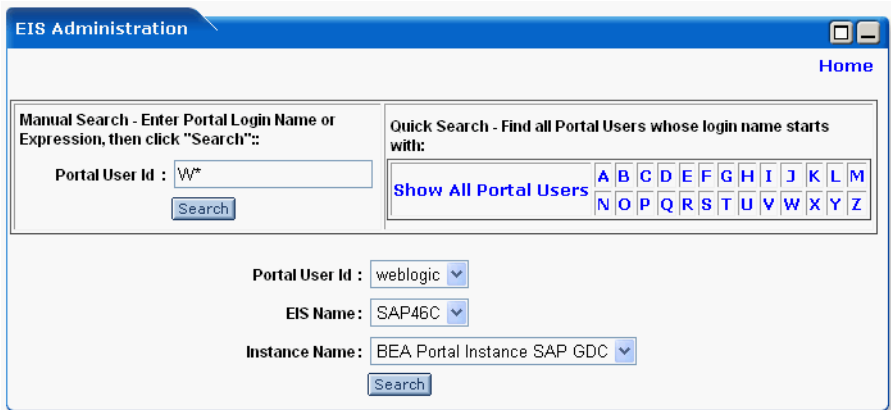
EIS Administration

Home

Manual Search - Enter Portal Login Name or Expression, then click "Search"::

Portal User Id : W*

Search

Quick Search - Find all Portal Users whose login name starts with:

| Show All Portal Users | A | B | C | D | E | F | G | H | I | J | K | L | M |
|---|---|---|---|---|---|---|---|---|---|---|---|---|---|
| | N | O | P | Q | R | S | T | U | V | W | X | Y | Z |

Portal User Id : weblogic

EIS Name : SAP46C

Instance Name : BEA Portal Instance SAP GDC

Search